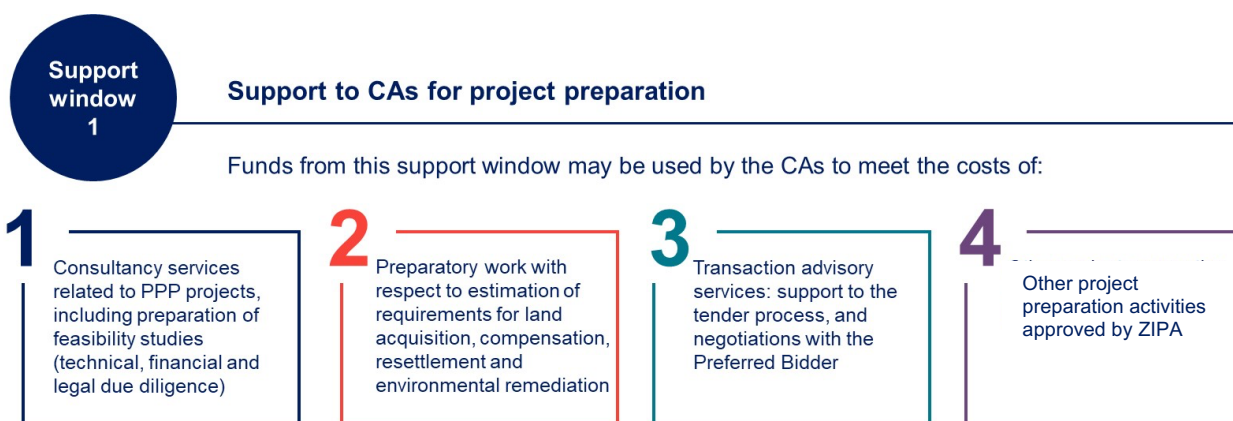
Support window 1

Support to CAs for project preparation

Funds from this support window may be used by the CAs to meet the costs of:

1
Consultancy services related to PPP projects, including preparation of feasibility studies (technical, financial and legal due diligence)

2
Preparatory work with respect to estimation of requirements for land acquisition, compensation, resettlement and environmental remediation

3
Transaction advisory services: support to the tender process, and negotiations with the Preferred Bidder

4
Other project preparation activities approved by ZIPA